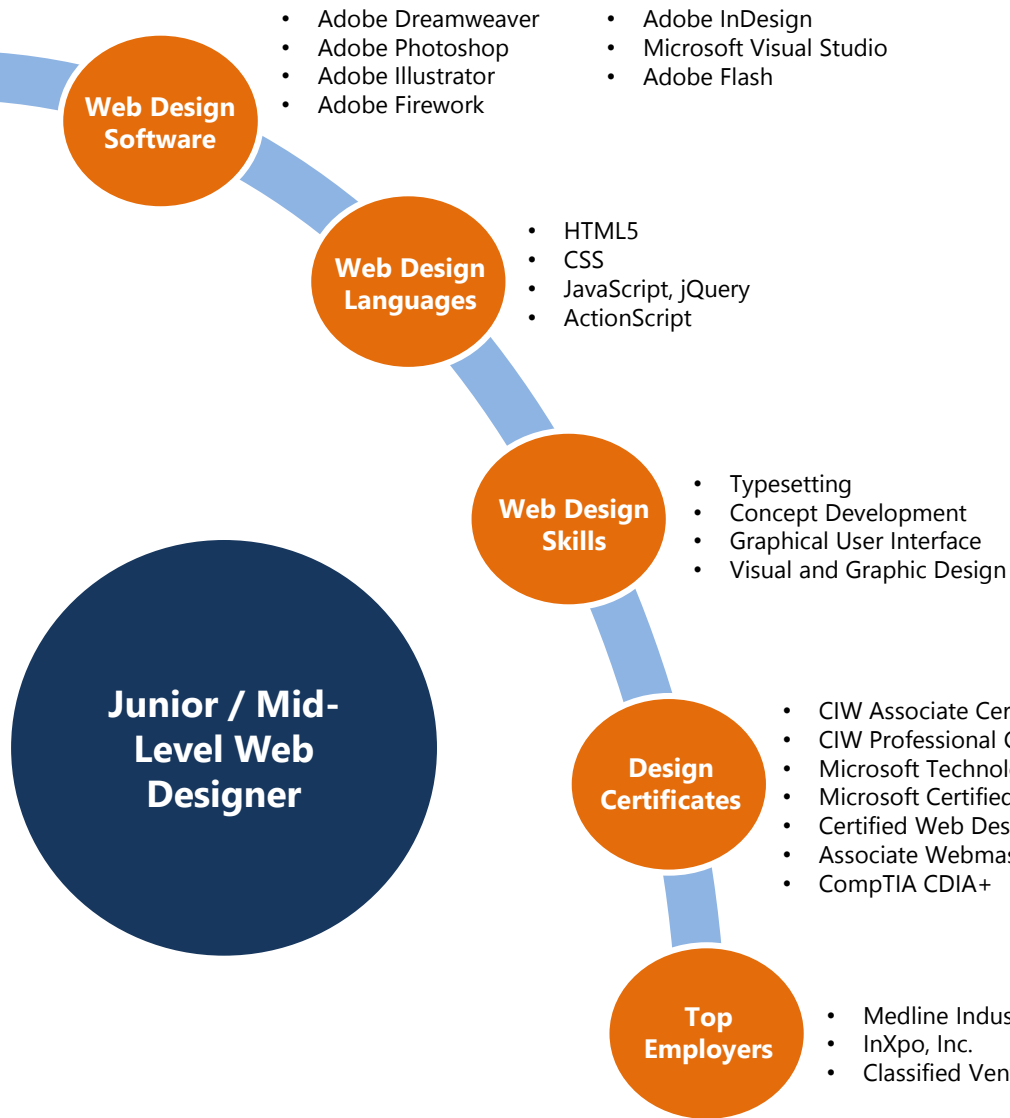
Web Design Software

- Adobe Dreamweaver
- Adobe Photoshop
- Adobe Illustrator
- Adobe Firework

- Adobe InDesign
- Microsoft Visual Studio
- Adobe Flash

Web Design Languages

- HTML5
- CSS
- JavaScript, jQuery
- ActionScript

Web Design Skills

- Typesetting
- Concept Development
- Graphical User Interface
- Visual and Graphic Design

Junior / Mid-Level Web Designer

Design Certificates

- CIW Associate Cer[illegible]
- CIW Professional C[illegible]
- Microsoft Technolo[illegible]
- Microsoft Certified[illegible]
- Certified Web Des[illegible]
- Associate Webmas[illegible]
- CompTIA CDIA+

Top Employers

- Medline Indus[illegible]
- InXpo, Inc.
- Classified Ven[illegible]